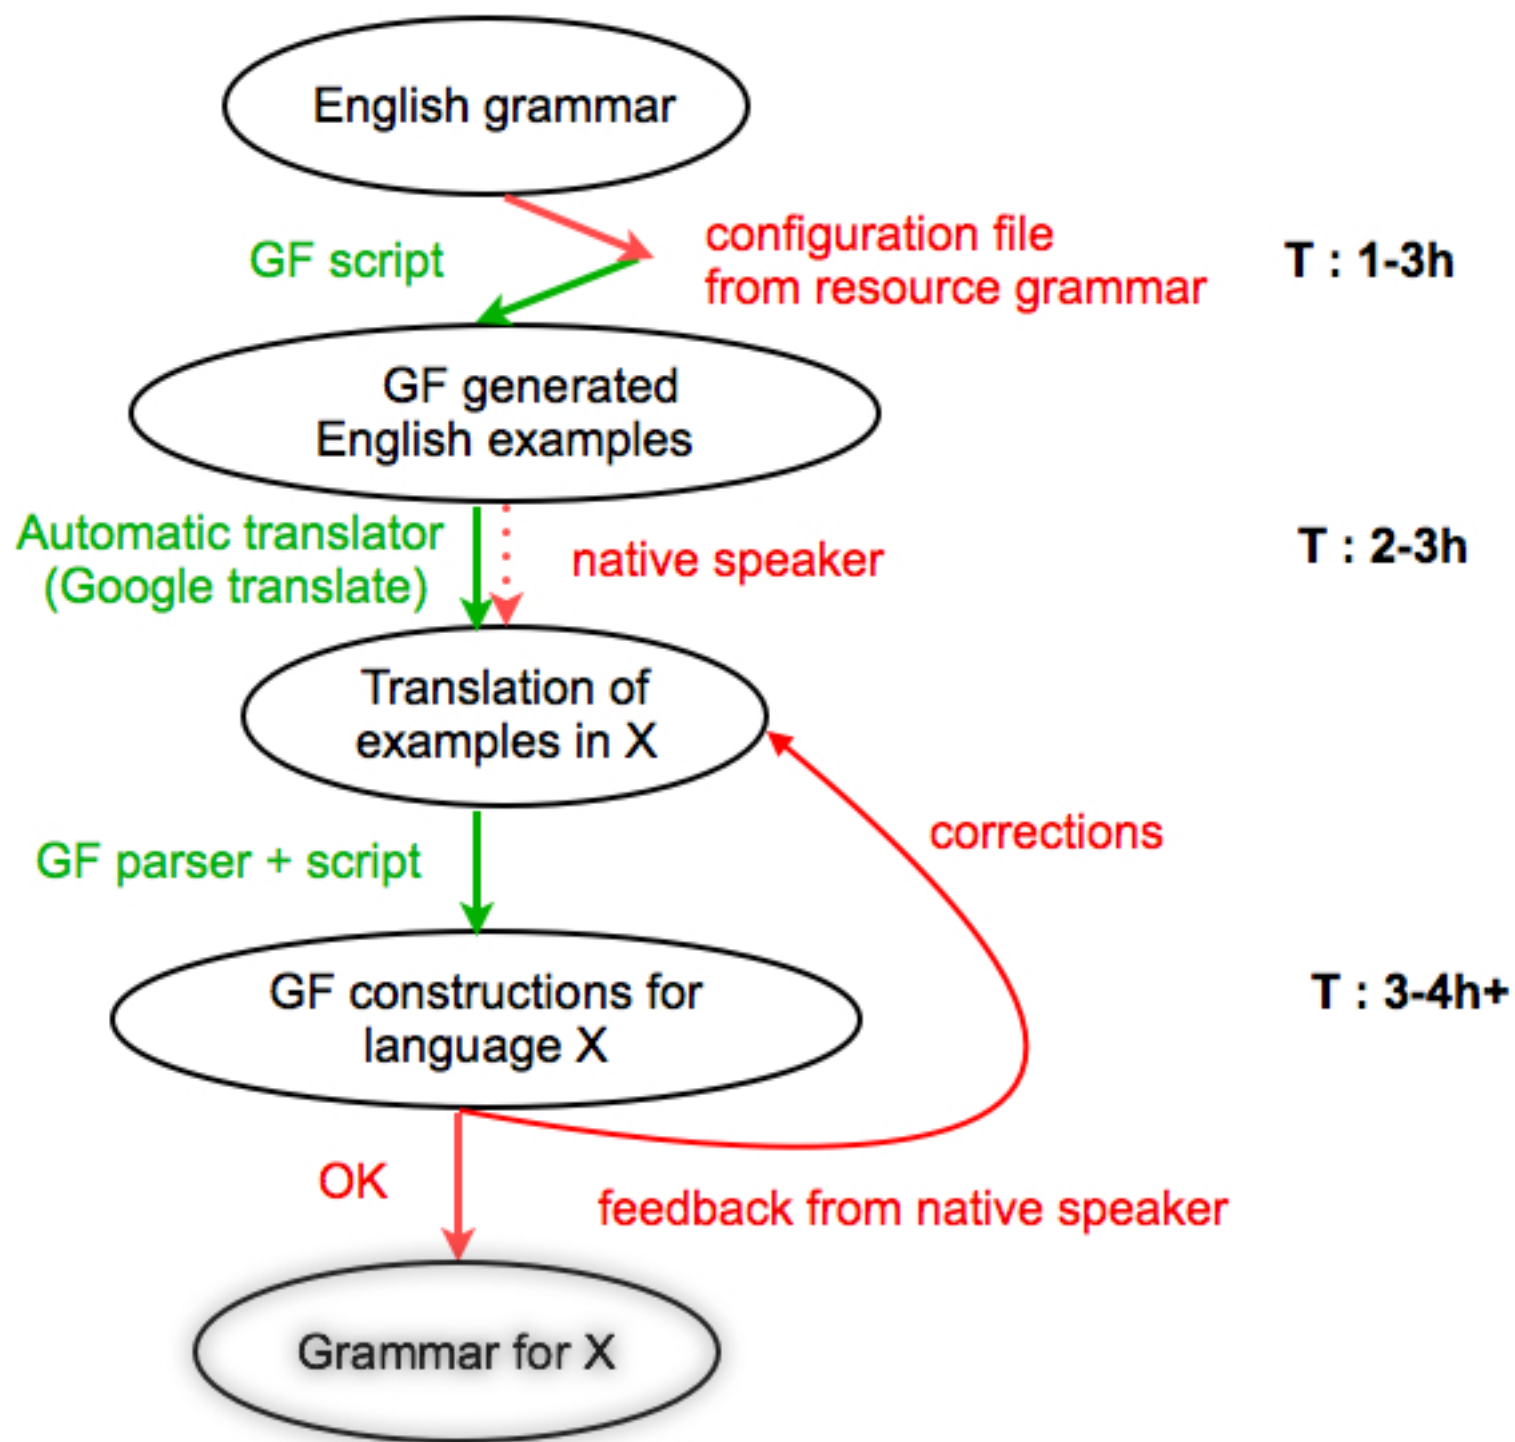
English grammar

GF script

configuration file
from resource grammar

T : 1-3h

GF generated
English examples

Automatic translator
(Google translate)

native speaker

T : 2-3h

Translation of
examples in X

corrections

GF parser + script

GF constructions for
language X

T : 3-4h+

OK

feedback from native speaker

Grammar for X